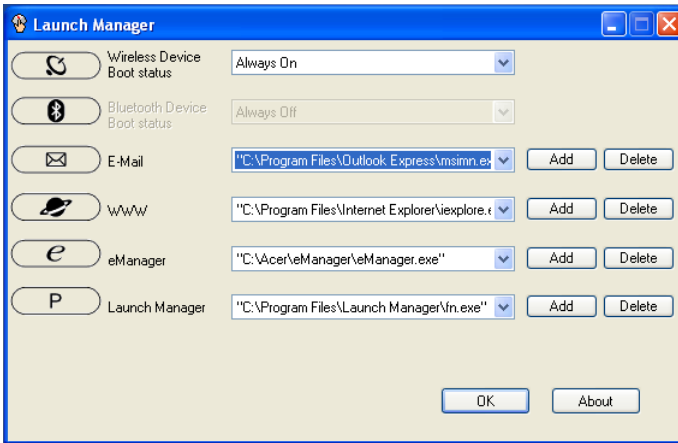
Launch Manager

Wireless Device Boot status
Always On

Bluetooth Device Boot status
Always Off

E-Mail
"C:\Program Files\Outlook Express\msimn.ex
Add
Delete

WWW
"C:\Program Files\Internet Explorer\iexplore.e
Add
Delete

e
eManager
"C:\Acer\eManager\eManager.exe"
Add
Delete

P
Launch Manager
"C:\Program Files\Launch Manager\fn.exe"
Add
Delete

OK
About